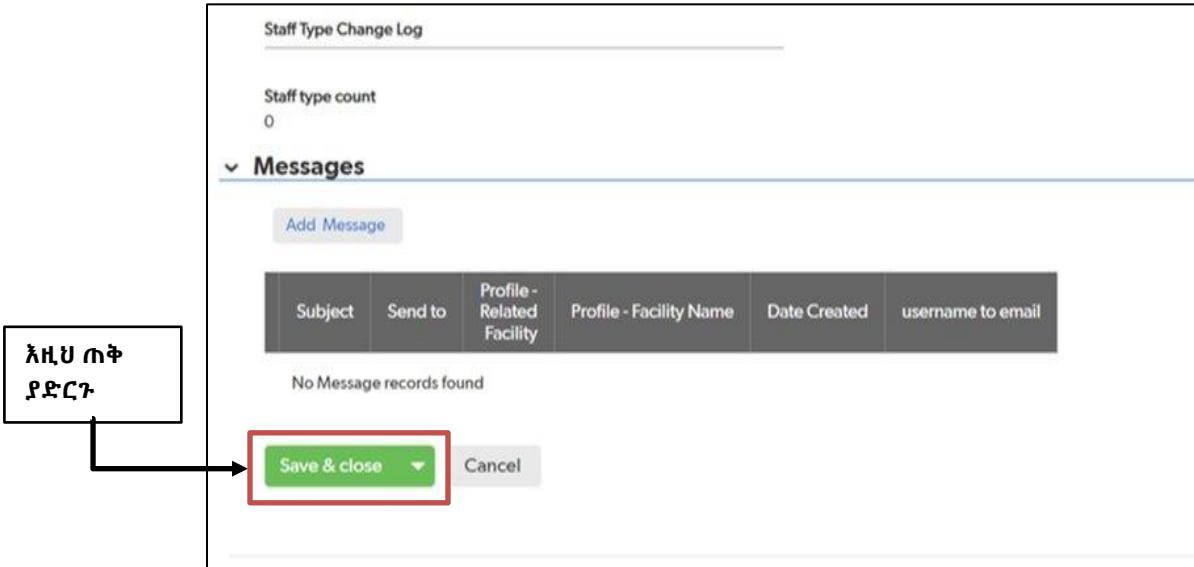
Staff Type Change Log

Staff type count
0

Messages

Add Message

| | Subject | Send to | Profile - Related Facility | Profile - Facility Name | Date Created | username to email |
|---|---|---|---|---|---|---|

No Message records found

እዚህ ጠቅ ያድርጉ

Save & close

Cancel